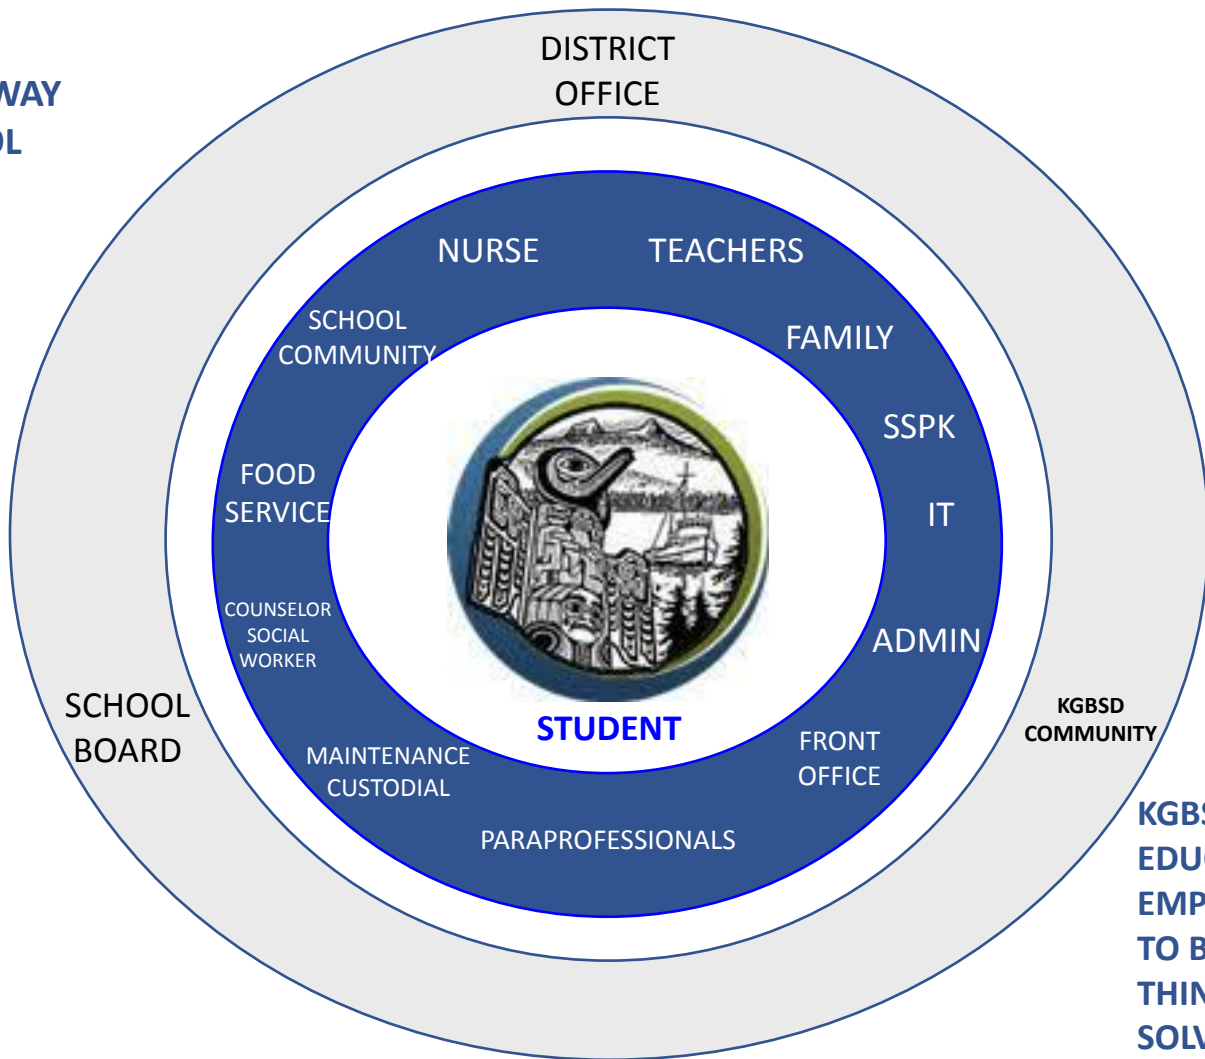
WAY
OL

DISTRICT OFFICE

NURSE

TEACHERS

SCHOOL COMMUNITY

FAMILY

SSPK

FOOD SERVICE

IT

COUNSELOR SOCIAL WORKER

ADMIN

SCHOOL BOARD

STUDENT

KGBSD COMMUNITY

MAINTENANCE CUSTODIAL

FRONT OFFICE

PARAPROFESSIONALS

KGBS
EDUC
EMP
TO B
THIN
SOLV